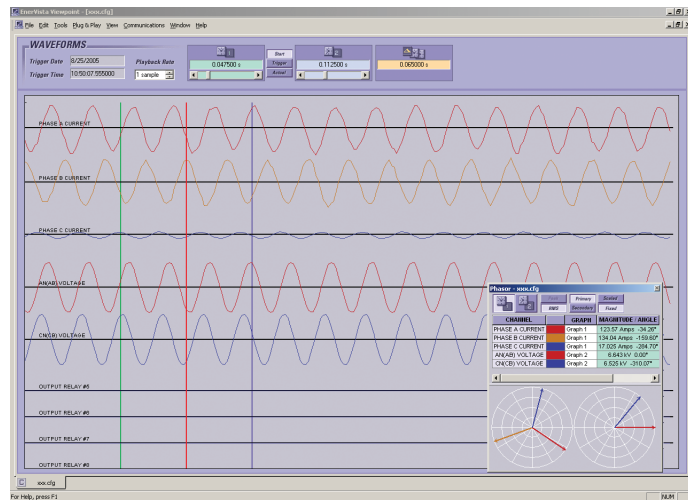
EnerVista Viewpoint - [xxx.cfg]

File Edit Tools Plug & Play View Communications Window Help

WAVEFORMS

Trigger Date 8/25/2005

Trigger Time 10:50:07.555000

Playback Rate 1 sample

0.047500 s

Start Trigger Actual

0.112500 s

0.065000 s

PHASE A CURRENT

PHASE B CURRENT

PHASE C CURRENT

AN(AB) VOLTAGE

CN(CB) VOLTAGE

OUTPUT RELAY #5

OUTPUT RELAY #6

OUTPUT RELAY #7

OUTPUT RELAY #8

Phasor - xxx.cfg

RMS Primary Secondary Scaled Fixed

| CHANNEL | | GRAPH | MAGNITUDE / ANGLE |
|---|---|---|---|
| PHASE A CURRENT | | Graph 1 | 123.57 Amps -34.26° |
| PHASE B CURRENT | | Graph 1 | 134.04 Amps -159.60° |
| PHASE C CURRENT | | Graph 1 | 17.025 Amps -284.70° |
| AN(AB) VOLTAGE | | Graph 2 | 6.643 kV 0.00° |
| CN(CB) VOLTAGE | | Graph 2 | 6.525 kV -310.07° |

xxx.cfg

For Help, press F1

NUM